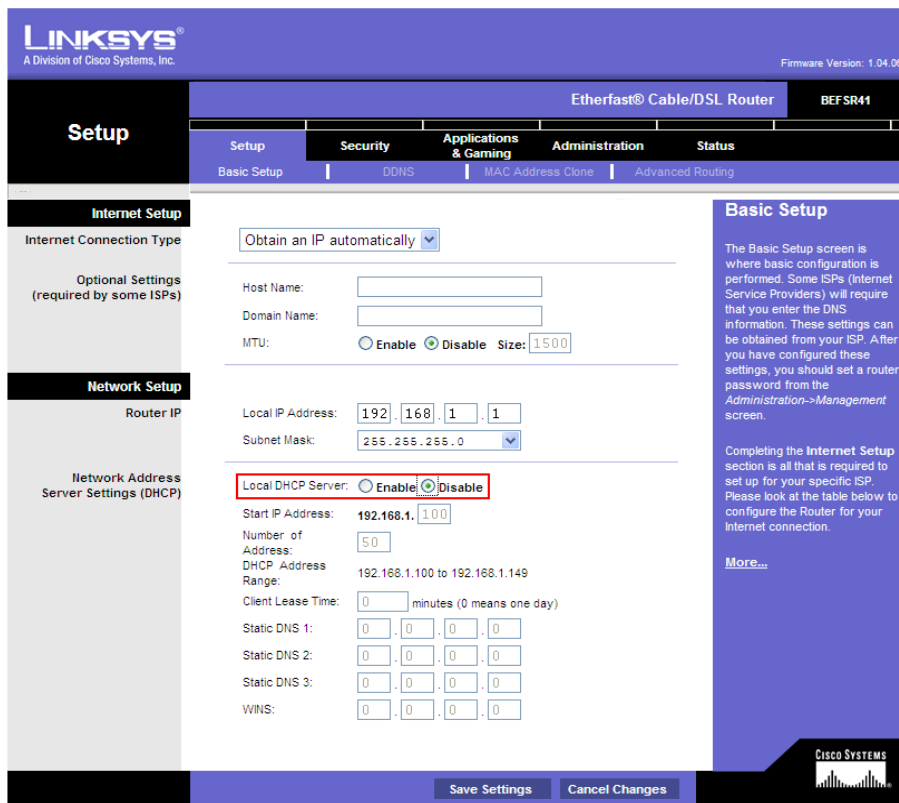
LINKSYS®
A Division of Cisco Systems, Inc.

Firmware Version: 1.04.0

Etherfast® Cable/DSL Router BEFSR41

Setup

Setup | Security | Applications & Gaming | Administration | Status

Basic Setup | DDNS | MAC Address Clone | Advanced Routing

Internet Setup

Internet Connection Type: Obtain an IP automatically

Optional Settings (required by some ISPs)

Host Name:
Domain Name:
MTU: Enable Disable Size: 1500

Network Setup

Router IP

Local IP Address: 192 . 168 . 1 . 1
Subnet Mask: 255.255.255.0

Network Address Server Settings (DHCP)

Local DHCP Server: Enable Disable
Start IP Address: 192.168.1. 100
Number of Address: 50
DHCP Address Range: 192.168.1.100 to 192.168.1.149
Client Lease Time: 0 minutes (0 means one day)
Static DNS 1: 0 . 0 . 0 . 0
Static DNS 2: 0 . 0 . 0 . 0
Static DNS 3: 0 . 0 . 0 . 0
WINS: 0 . 0 . 0 . 0

Basic Setup

The Basic Setup screen is where basic configuration is performed. Some ISPs (Internet Service Providers) will require that you enter the DNS information. These settings can be obtained from your ISP. After you have configured these settings, you should set a router password from the Administration->Management screen.

Completing the Internet Setup section is all that is required to set up for your specific ISP. Please look at the table below to configure the Router for your Internet connection.

More...

CISCO SYSTEMS

Save Settings | Cancel Changes